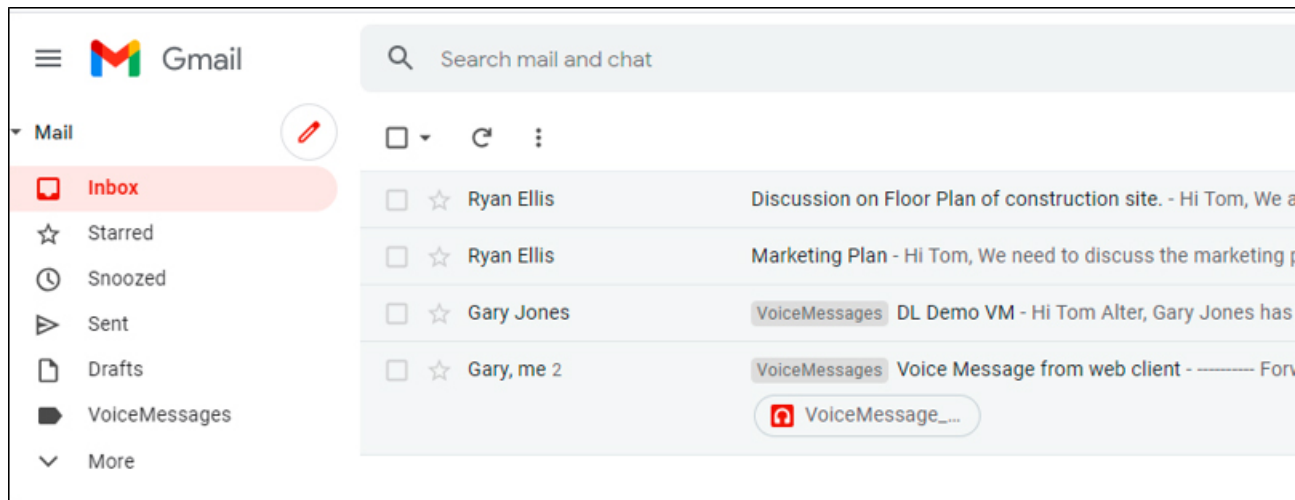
Gmail

Search mail and chat

Mail

Inbox

Starred

Snoozed

Sent

Drafts

VoiceMessages

More

Ryan Ellis Discussion on Floor Plan of construction site. - Hi Tom, We a

Ryan Ellis Marketing Plan - Hi Tom, We need to discuss the marketing p

Gary Jones VoiceMessages DL Demo VM - Hi Tom Alter, Gary Jones has

Gary, me 2 VoiceMessages Voice Message from web client - ---------- Forv

VoiceMessage_...